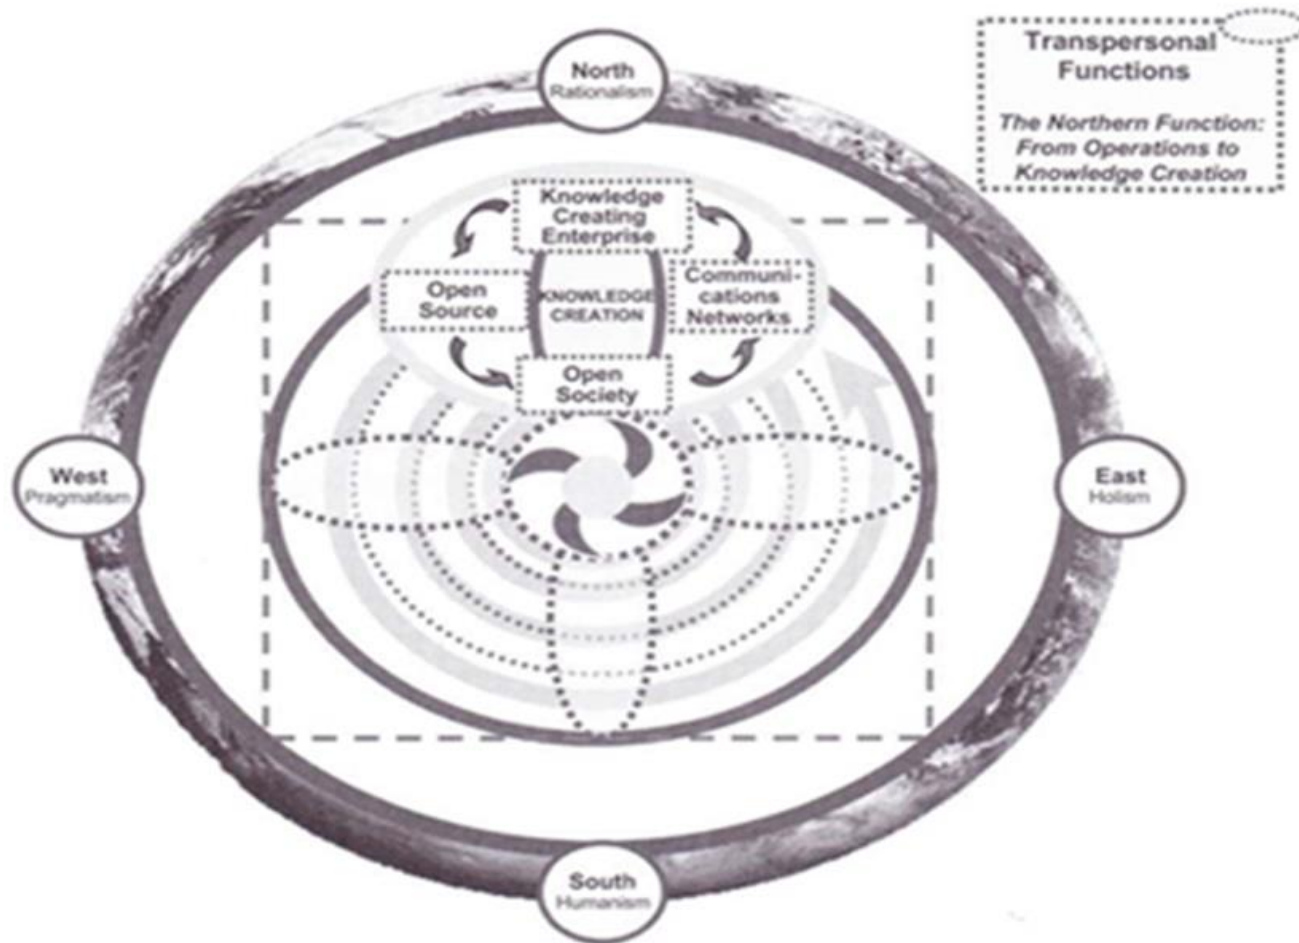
Transpersonal Functions

The Northern Function: From Operations to Knowledge Creation

North
Rationalism

Knowledge Creating Enterprise

Open Source

KNOWLEDGE CREATION

Communications Networks

Open Society

West
Pragmatism

East
Holism

South
Humanism